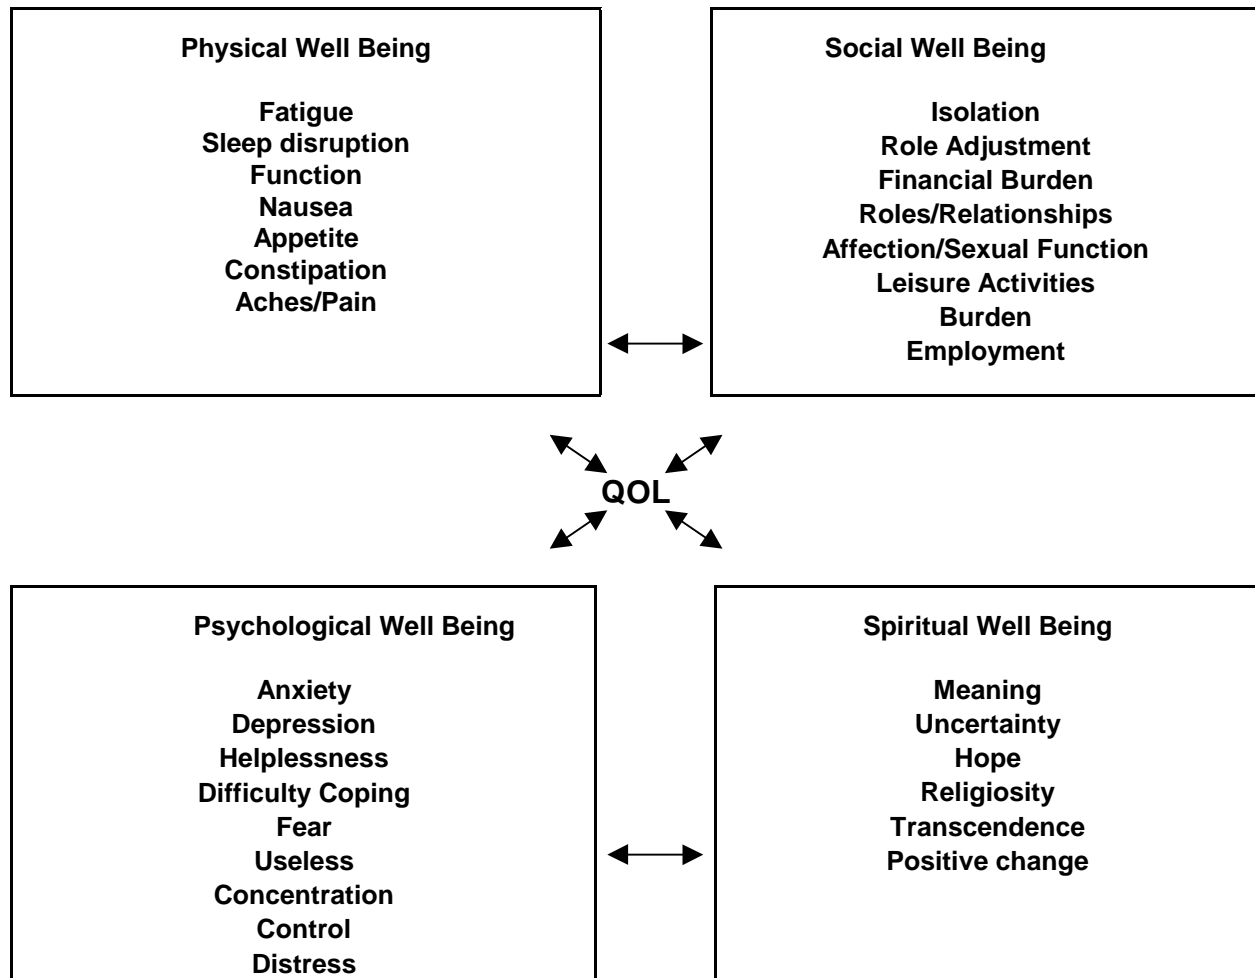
Physical Well Being

Fatigue
Sleep disruption
Function
Nausea
Appetite
Constipation
Aches/Pain

Social Well Being

Isolation
Role Adjustment
Financial Burden
Roles/Relationships
Affection/Sexual Function
Leisure Activities
Burden
Employment

QOL

Psychological Well Being

Anxiety
Depression
Helplessness
Difficulty Coping
Fear
Useless
Concentration
Control
Distress

Spiritual Well Being

Meaning
Uncertainty
Hope
Religiosity
Transcendence
Positive change